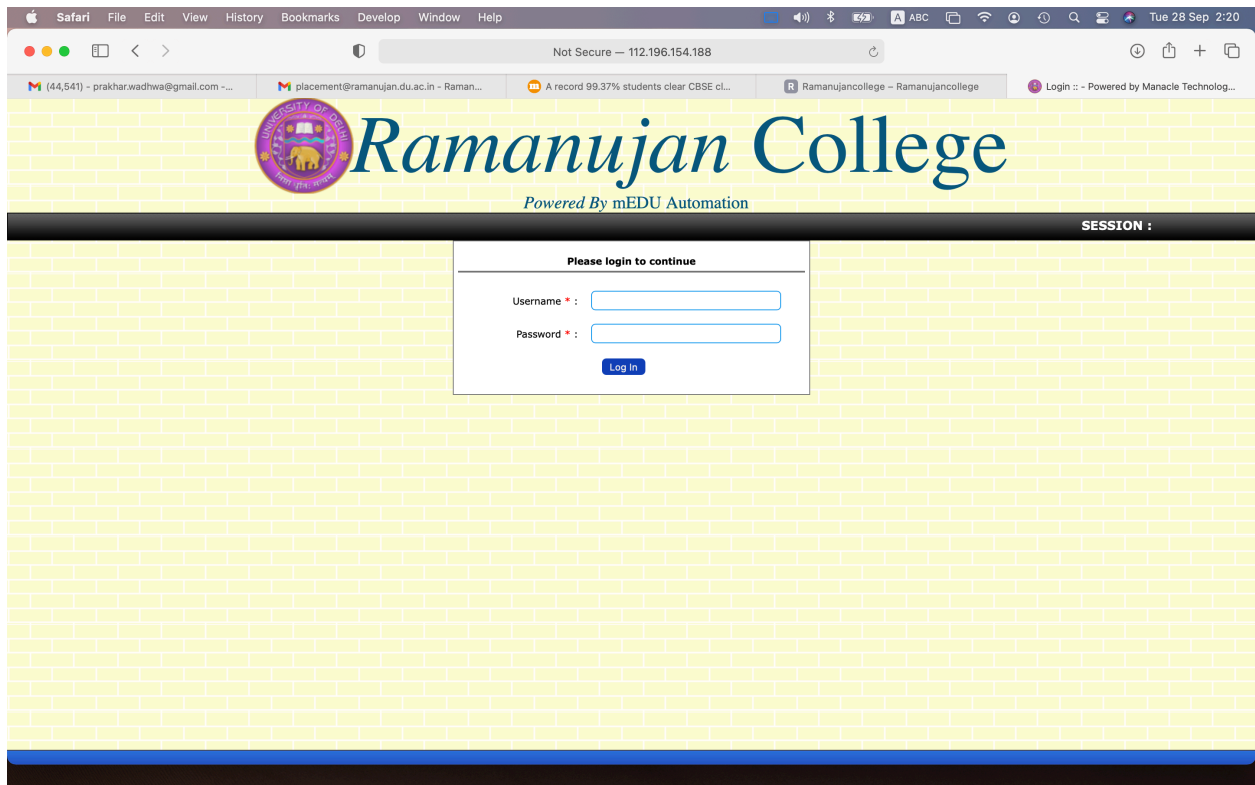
Safari File Edit View History Bookmarks Develop Window Help

ABC Tue 28 Sep 2:20

Not Secure — 112.196.154.188

(44,541) - prakhar.wadhwa@gmail.com -...
placement@ramanujan.du.ac.in - Raman...
A record 99.37% students clear CBSE cl...
Ramanujancollege – Ramanujancollege
Login :: - Powered by Manacle Technolog...

UNIVERSITY OF DELHI

Ramanujan College

Powered By mEDU Automation

SESSION :

Please login to continue

Username * :

Password * :

Log In